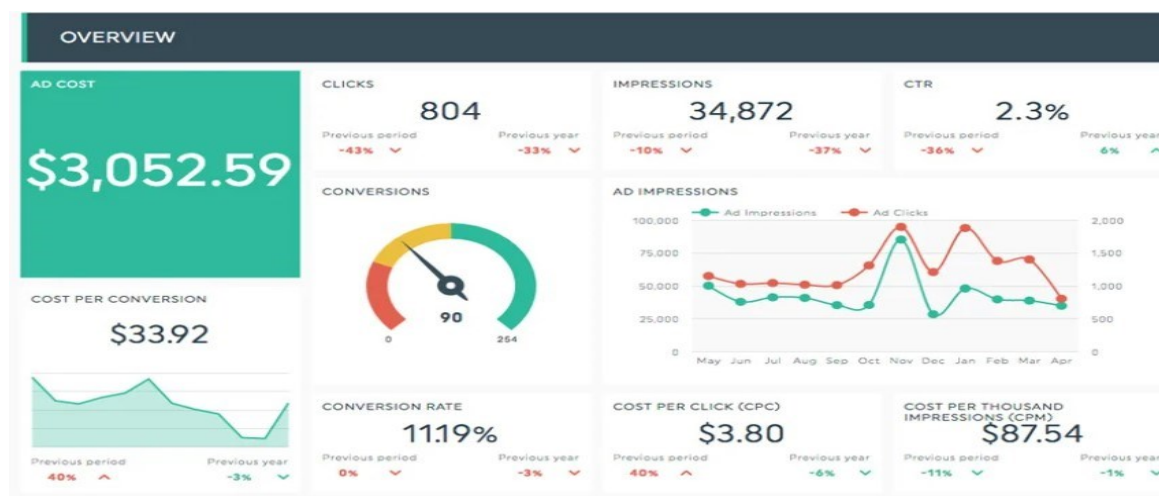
OVERVIEW

AD COST

$3,052.59

CLICKS

804

Previous period -43%

Previous year -33%

IMPRESSIONS

34,872

Previous period -10%

Previous year -37%

CTR

2.3%

Previous period -36%

Previous year 6%

CONVERSIONS

90

0

254

AD IMPRESSIONS

Ad Impressions

Ad Clicks

100,000

75,000

50,000

25,000

0

2,000

1,500

1,000

500

0

May Jun Jul Aug Sep Oct Nov Dec Jan Feb Mar Apr

COST PER CONVERSION

$33.92

Previous period 40%

Previous year -3%

CONVERSION RATE

11.19%

Previous period 0%

Previous year -3%

COST PER CLICK (CPC)

$3.80

Previous period 40%

Previous year -6%

COST PER THOUSAND IMPRESSIONS (CPM)

$87.54

Previous period -11%

Previous year -1%